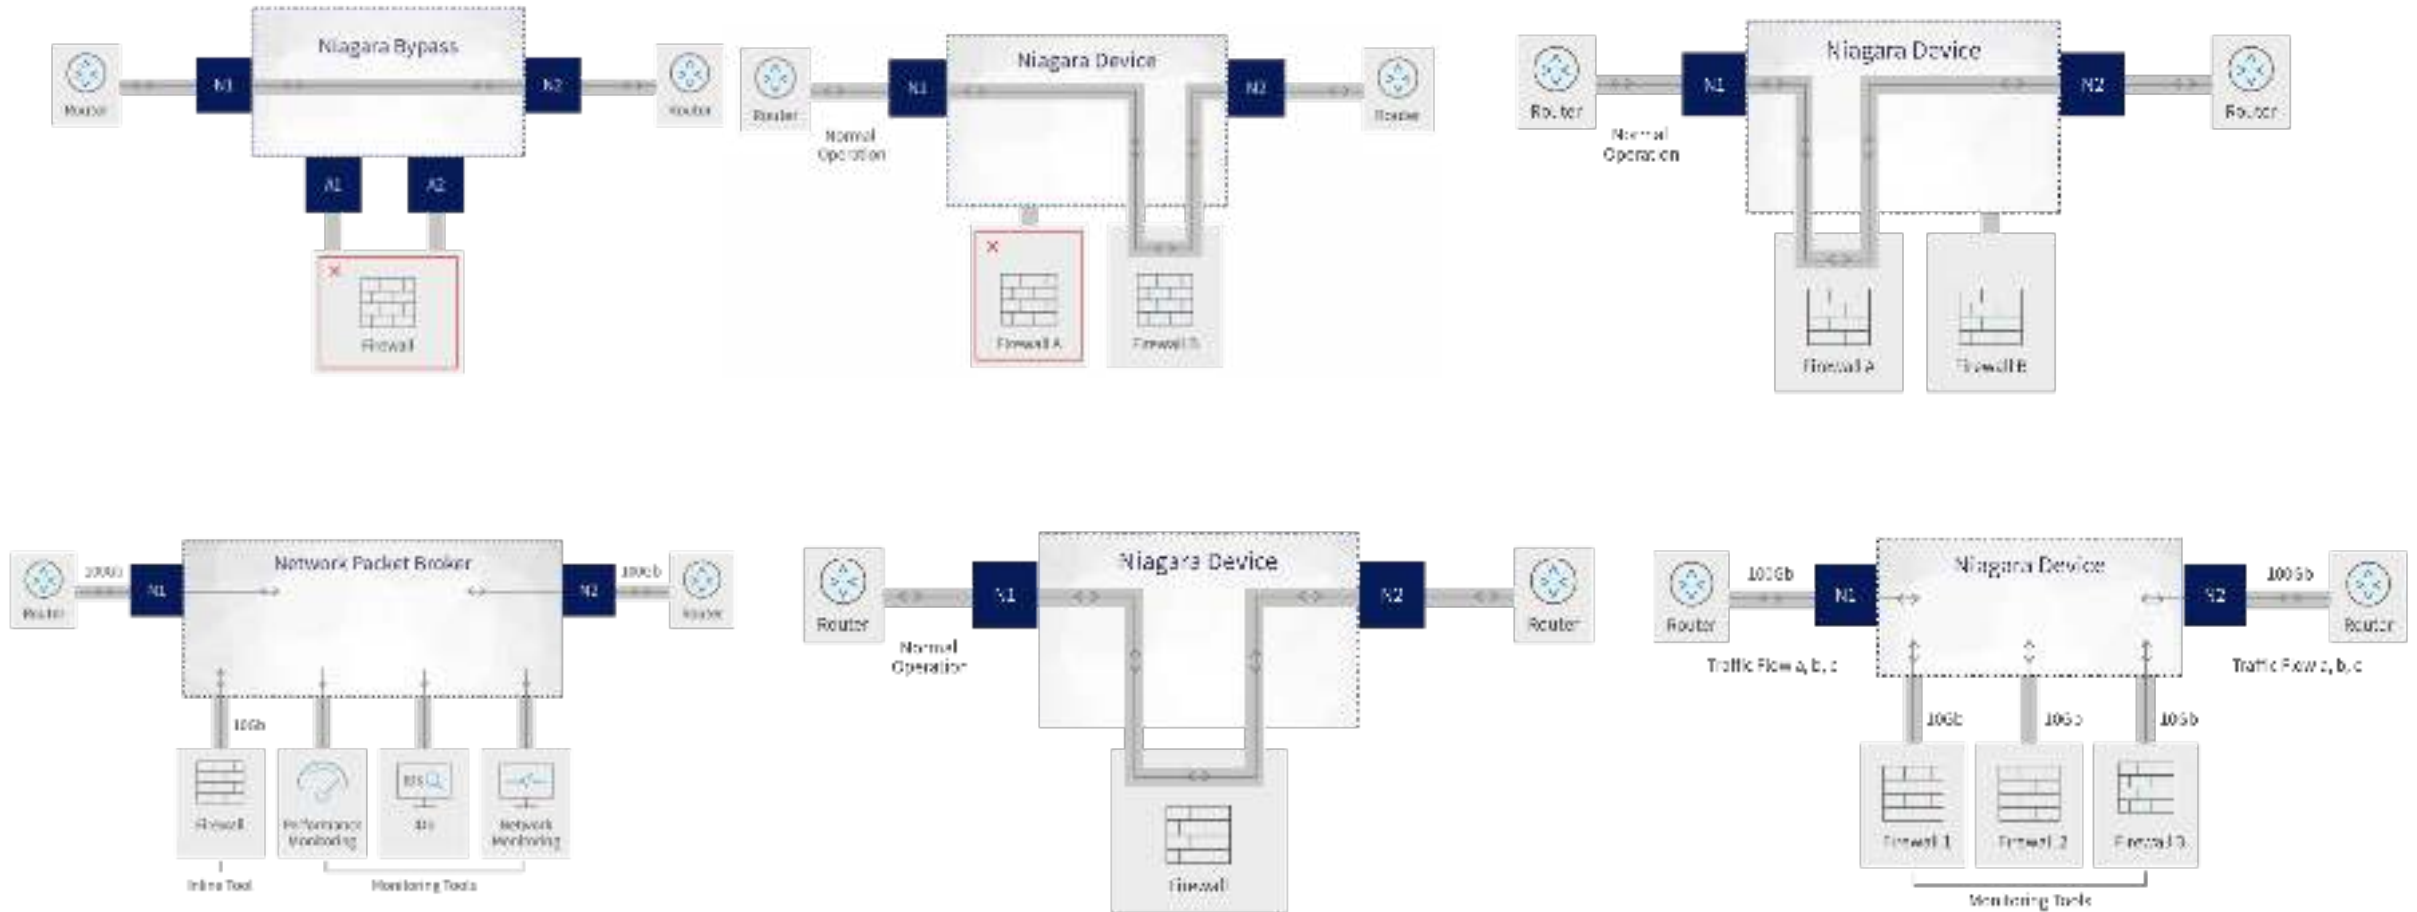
Router
N1
Niagara Bypass
N2
Router
A1
A2
Firewall

Router
Normal Operation
N1
Niagara Device
N2
Router
Firewall A
Firewall B

Router
Normal Operation
N1
Niagara Device
N2
Router
Firewall A
Firewall B

Router
100Gb
N1
Network Packet Broker
N2
100Gb
Router
10Gb
Firewall
Performance Monitoring
IDS
Network Monitoring
Inline Tool
Monitoring Tools

Router
Normal Operation
N1
Niagara Device
N2
Router
Firewall

Router
100Gb
N1
Niagara Device
N2
100Gb
Router
Traffic Flow a, b, c
Traffic Flow a, b, c
10Gb
10Gb
10Gb
Firewall 1
Firewall 2
Firewall 3
Monitoring Tools